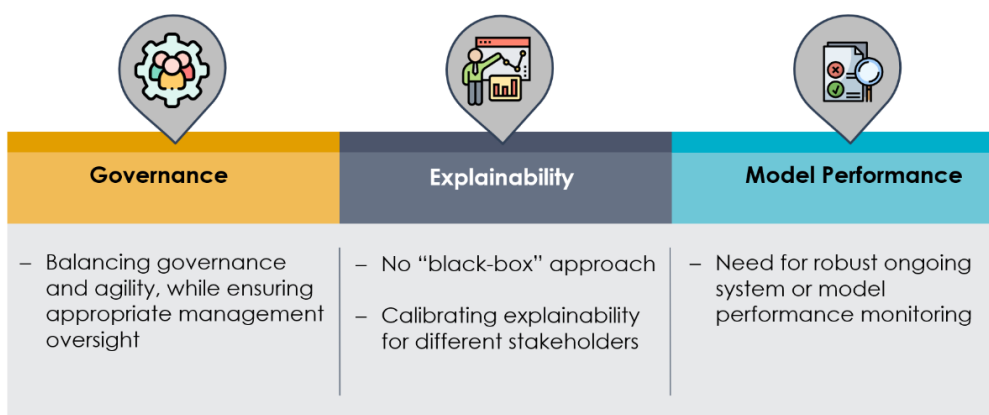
Governance

– Balancing governance and agility, while ensuring appropriate management oversight

Explainability

– No “black-box” approach

– Calibrating explainability for different stakeholders

Model Performance

– Need for robust ongoing system or model performance monitoring